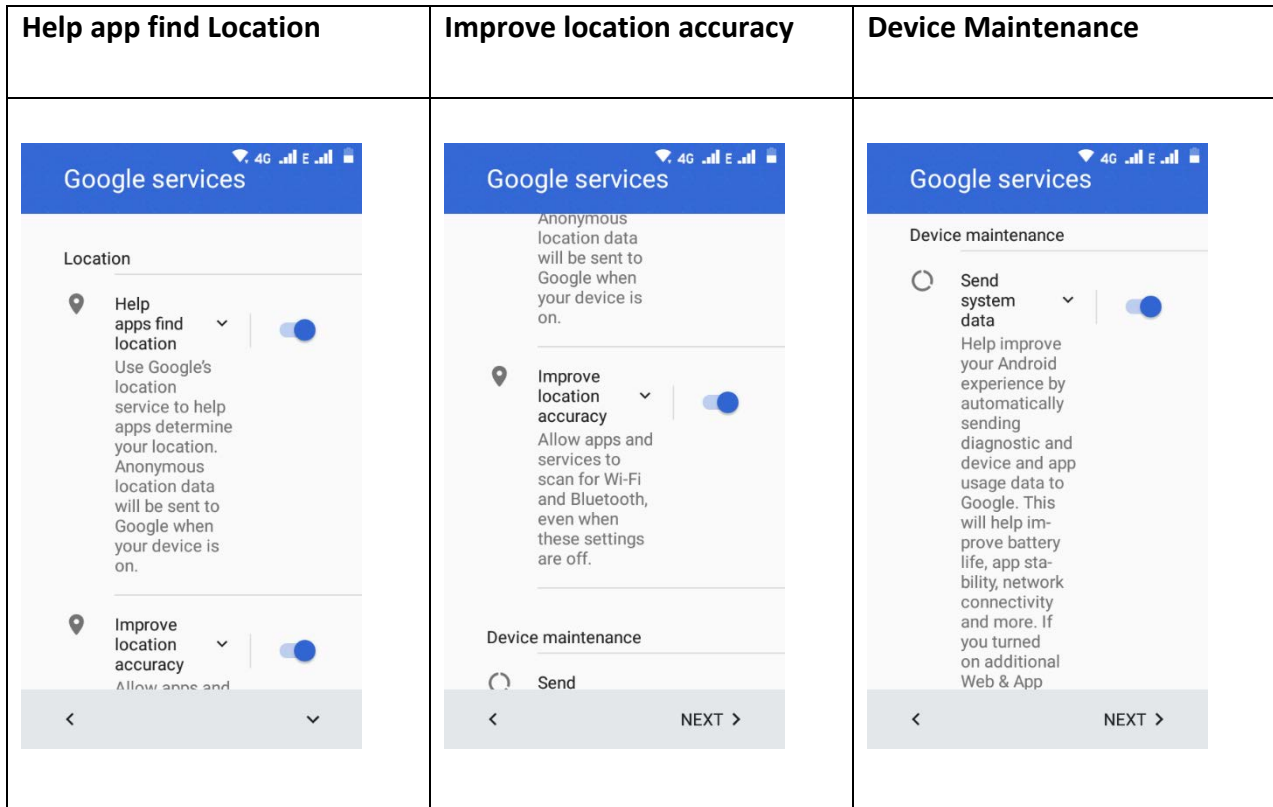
| Help app find Location | Improve location accuracy | Device Maintenance |
|---|---|---|
| 4G E Google services Location Help apps find location Use Google's location service to help apps determine your location. Anonymous location data will be sent to Google when your device is on. Improve location accuracy Allow apps and < | 4G E Google services Anonymous location data will be sent to Google when your device is on. Improve location accuracy Allow apps and services to scan for Wi-Fi and Bluetooth, even when these settings are off. Device maintenance Send < NEXT > | 4G E Google services Device maintenance Send system data Help improve your Android experience by automatically sending diagnostic and device and app usage data to Google. This will help improve battery life, app stability, network connectivity and more. If you turned on additional Web & App < NEXT > |